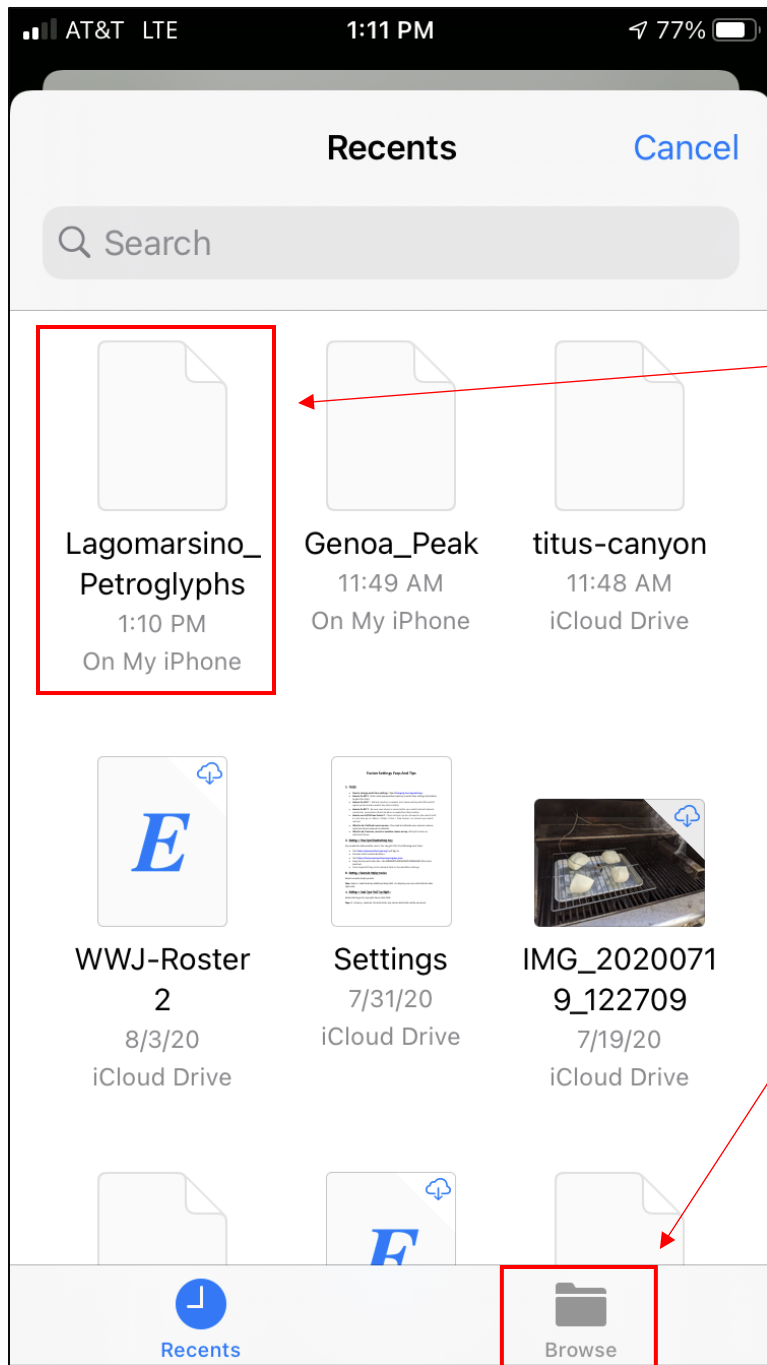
AT&T LTE 1:11 PM 77%

Recents Cancel

Search

Lagomarsino_Petroglyphs
1:10 PM
On My iPhone

Genoa_Peak
11:49 AM
On My iPhone

titus-canyon
11:48 AM
iCloud Drive

E
WWJ-Roster 2
8/3/20
iCloud Drive

Settings
7/31/20
iCloud Drive

IMG_20200719_122709
7/19/20
iCloud Drive

E

Recents

Browse